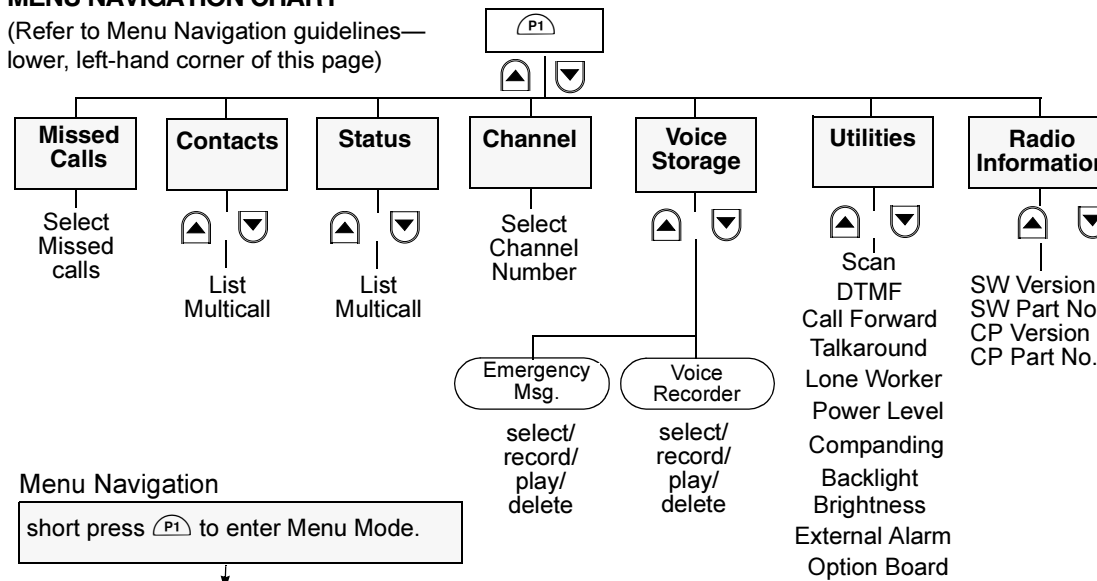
MENU NAVIGATION CHART

(Refer to Menu Navigation guidelines—lower, left-hand corner of this page)

P1

Missed Calls

Select Missed calls

Contacts

List Multicall

Status

List Multicall

Channel

Select Channel Number

Voice Storage

Emergency Msg.

select/ record/ play/ delete

Voice Recorder

select/ record/ play/ delete

Utilities

Scan
DTMF
Call Forward
Talkaround
Lone Worker
Power Level
Companding
Backlight
Brightness
External Alarm
Option Board

Radio Information

SW Version
SW Part No.
CP Version
CP Part No.

Menu Navigation

short press P1 to enter Menu Mode.